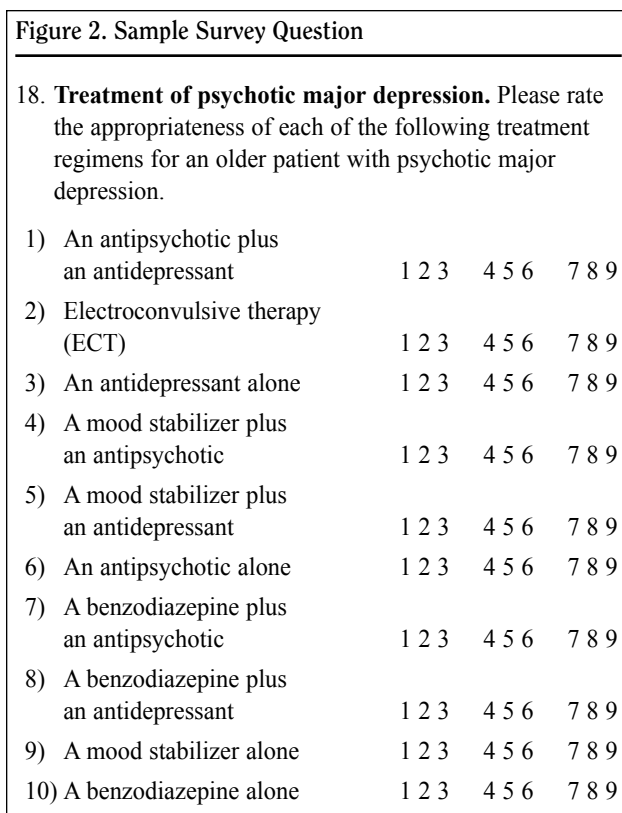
Figure 2. Sample Survey Question

18. **Treatment of psychotic major depression.** Please rate the appropriateness of each of the following treatment regimens for an older patient with psychotic major depression.

| | | | | |
|---|---|---|---|---|
| 1) | An antipsychotic plus an antidepressant | 1 2 3 | 4 5 6 | 7 8 9 |
| 2) | Electroconvulsive therapy (ECT) | 1 2 3 | 4 5 6 | 7 8 9 |
| 3) | An antidepressant alone | 1 2 3 | 4 5 6 | 7 8 9 |
| 4) | A mood stabilizer plus an antipsychotic | 1 2 3 | 4 5 6 | 7 8 9 |
| 5) | A mood stabilizer plus an antidepressant | 1 2 3 | 4 5 6 | 7 8 9 |
| 6) | An antipsychotic alone | 1 2 3 | 4 5 6 | 7 8 9 |
| 7) | A benzodiazepine plus an antipsychotic | 1 2 3 | 4 5 6 | 7 8 9 |
| 8) | A benzodiazepine plus an antidepressant | 1 2 3 | 4 5 6 | 7 8 9 |
| 9) | A mood stabilizer alone | 1 2 3 | 4 5 6 | 7 8 9 |
| 10) | A benzodiazepine alone | 1 2 3 | 4 5 6 | 7 8 9 |